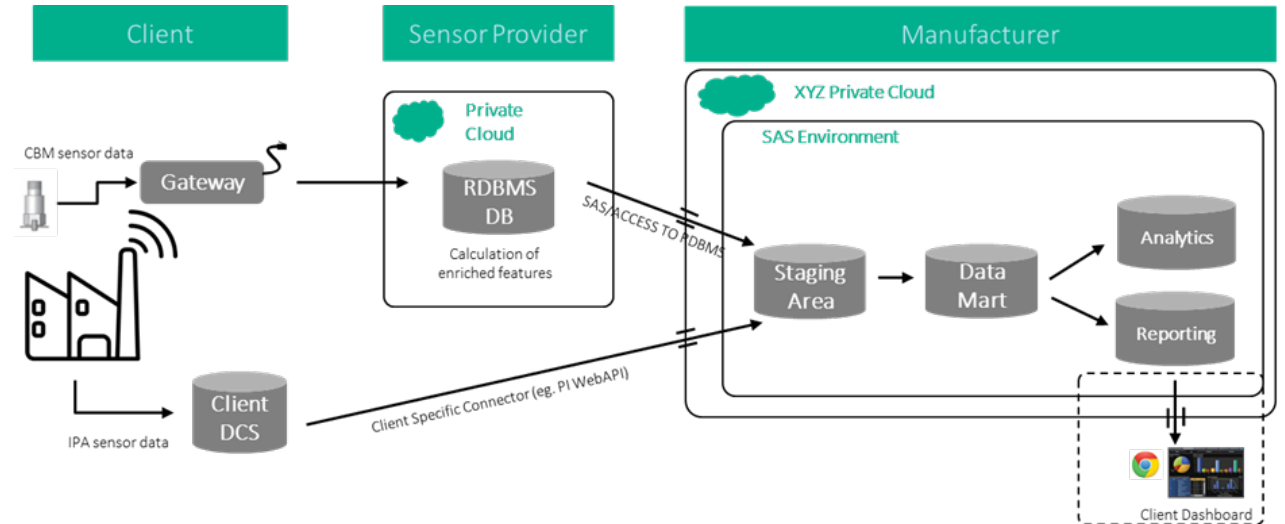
Client

Sensor Provider

Manufacturer

CBM sensor data

Gateway

Private Cloud

RDBMS DB

Calculation of enriched features

SAS/ACCESS TO RDBMS

XYZ Private Cloud

SAS Environment

Staging Area

Data Mart

Analytics

Reporting

IPA sensor data

Client DCS

Client Specific Connector (eg. PI WebAPI)

Client Dashboard